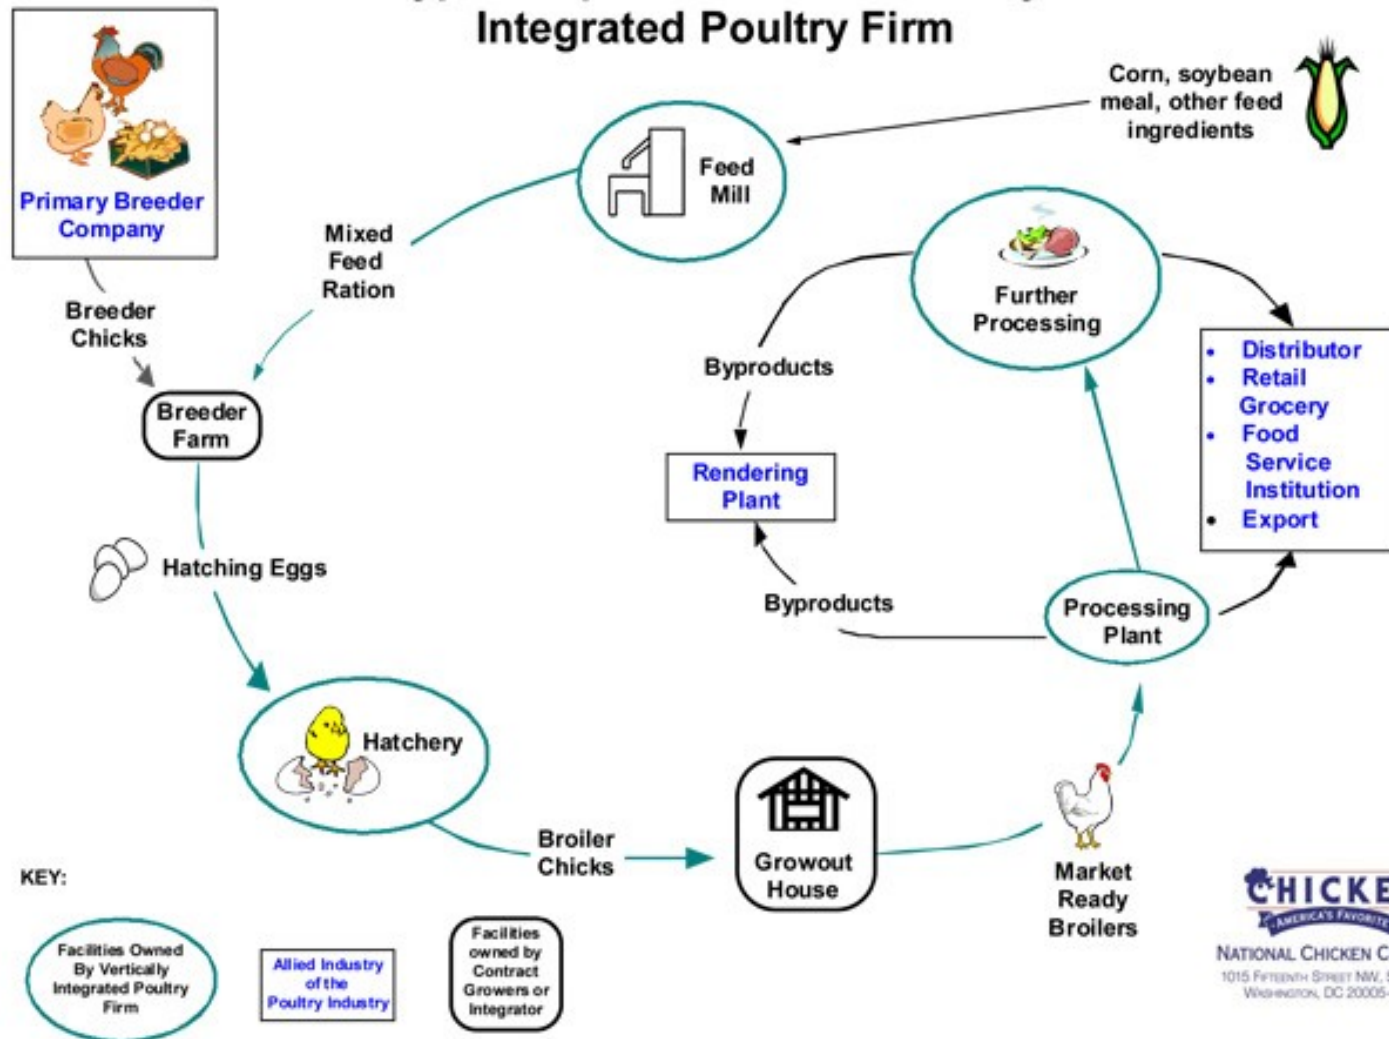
Integrated Poultry Firm

Primary Breeder Company

Breeder Chicks

Breeder Farm

Mixed Feed Ration

Feed Mill

Corn, soybean meal, other feed ingredients

Further Processing

Byproducts

Rendering Plant

Byproducts

Processing Plant

- Distributor
- Retail Grocery
- Food Service Institution
- Export

Hatching Eggs

Hatchery

Broiler Chicks

Growout House

Market Ready Broilers

KEY:

Facilities Owned By Vertically Integrated Poultry Firm

Allied Industry of the Poultry Industry

Facilities owned by Contract Growers or Integrator

CHICKE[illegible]
AMERICA'S FAVORITE
NATIONAL CHICKEN C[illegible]
1015 FIFTEENTH STREET NW, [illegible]
WASHINGTON, DC 20005-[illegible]